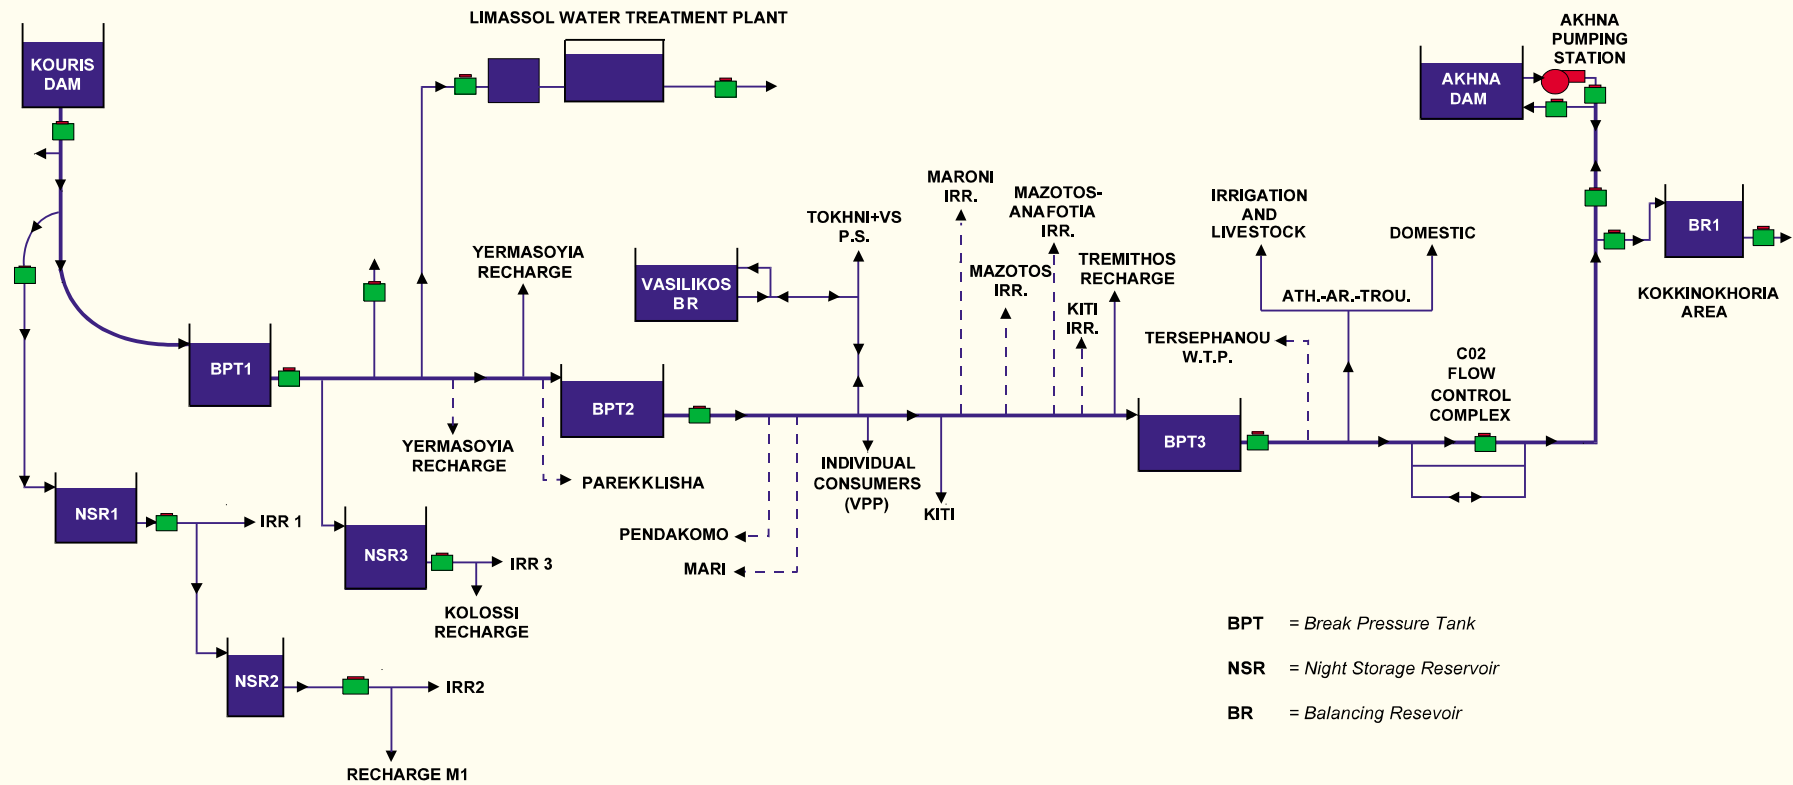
LIMASSOL WATER TREATMENT PLANT

KOURIS DAM

AKHNA PUMPING STATION

AKHNA DAM

BR1

KOKKINOKHORIA AREA

MARONI IRR.

MAZOTOS-ANAFOTIA IRR.

IRRIGATION AND LIVESTOCK

DOMESTIC

TOKHNI+VS P.S.

VASILIKOS BR

YERMASOYIA RECHARGE

MAZOTOS IRR.

TREMITHOS RECHARGE

KITI IRR.

ATH.-AR.-TROU.

TERSEPHANOU W.T.P.

BPT1

BPT2

BPT3

C02 FLOW CONTROL COMPLEX

YERMASOYIA RECHARGE

PAREKKLISHA

INDIVIDUAL CONSUMERS (VPP)

KITI

NSR1

IRR 1

NSR3

IRR 3

PENDAKOMO

MARI

KOLOSSI RECHARGE

NSR2

IRR2

RECHARGE M1

BPT = Break Pressure Tank

NSR = Night Storage Reservoir

BR = Balancing Resevoir